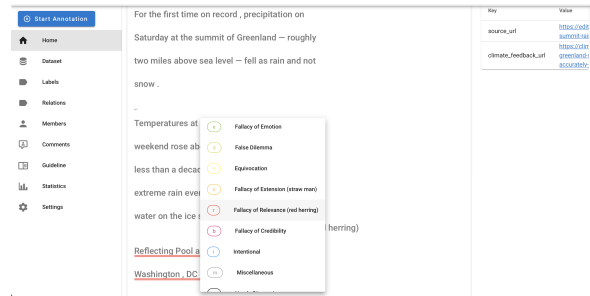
Start Annotation

Home

Dataset

Labels

Relations

Members

Comments

Guideline

Statistics

Settings

For the first time on record , precipitation on

Saturday at the summit of Greenland — roughly

two miles above sea level — fell as rain and not

snow .

.

Temperatures at

weekend rose ab

less than a decad

extreme rain eve

water on the ice s

(herring)

Reflecting Pool a

Washington , DC

e Fallacy of Emotion

d False Dilemma

Equivocation

x Fallacy of Extension (straw man)

r Fallacy of Relevance (red herring)

b Fallacy of Credibility

i Intentional

m Miscellaneous

Key | Value

source_url | https://edit summit-rai

climate_feedback_url | https://clim greenland-r accurately-